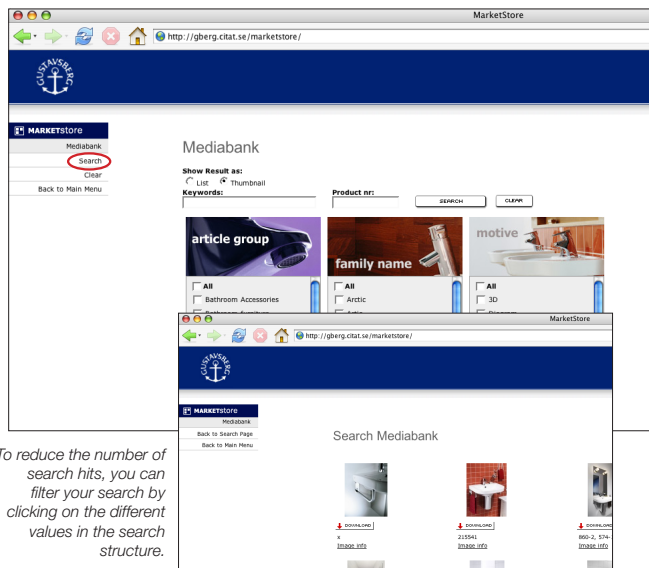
MarketStore

http://gberg.citat.se/marketstore/

GUSTAVSBERG

MARKETstore
Mediabank
Search
Clear
Back to Main Menu

Mediabank

Show Result as:
List Thumbnail
Keywords:
Product nr:
SEARCH
CLEAR

article group
All
Bathroom Accessories

family name
All
Arctic

motive
All
3D

MarketStore

http://gberg.citat.se/marketstore/

GUSTAVSBERG

MARKETstore
Mediabank
Back to Search Page
Back to Main Menu

Search Mediabank

DOWNLOAD
x
Image info

DOWNLOAD
215541
Image info

DOWNLOAD
860-2, 574-
Image info

To reduce the number of search hits, you can filter your search by clicking on the different values in the search structure.